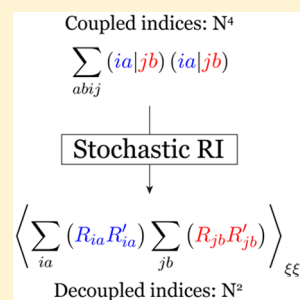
Coupled indices: N⁴

$\sum_{abij} (ia|jb)\,(ia|jb)$

Stochastic RI

$\left\langle \sum_{ia} \left(R_{ia} R'_{ia}\right) \sum_{jb} \left(R_{jb} R'_{jb}\right) \right\rangle_{\xi\xi}$

Decoupled indices: N²